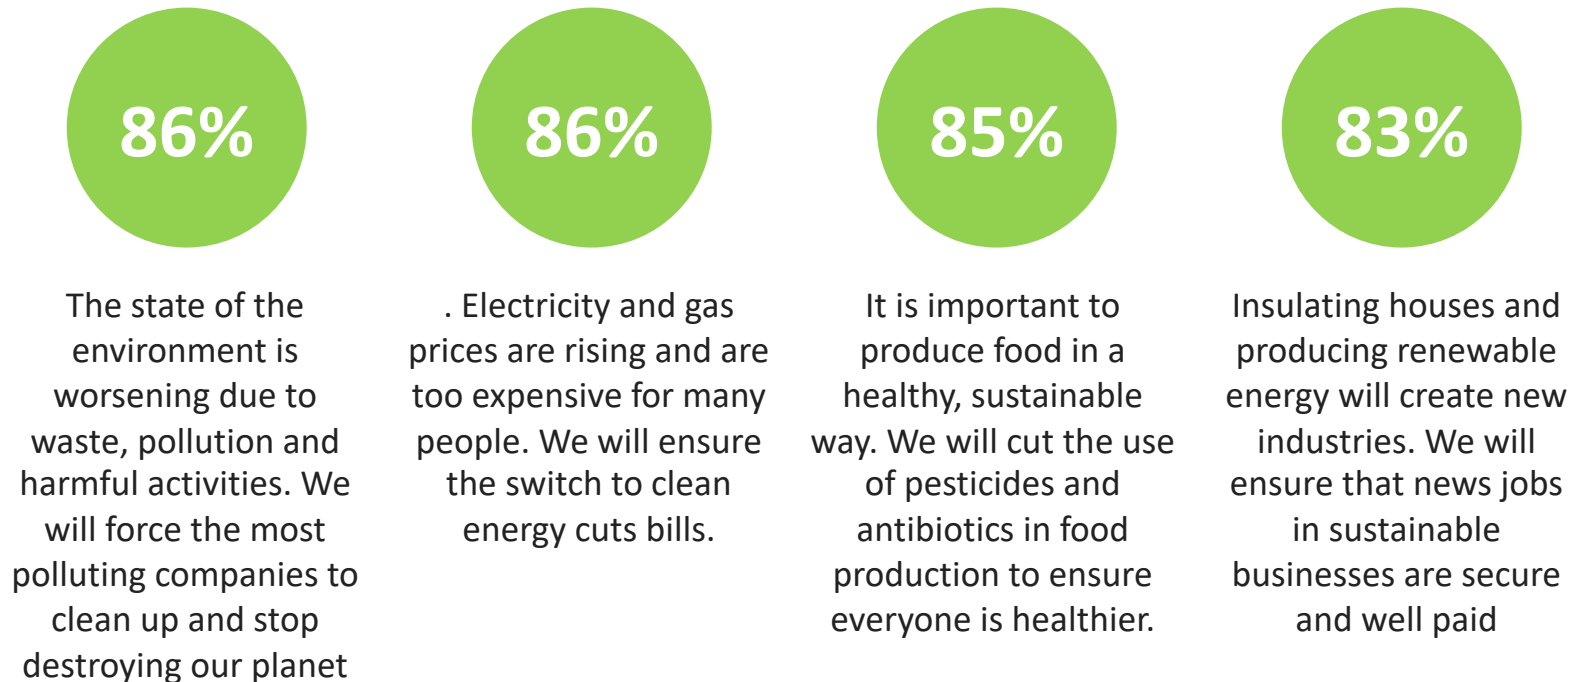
86%

The state of the environment is worsening due to waste, pollution and harmful activities. We will force the most polluting companies to clean up and stop destroying our planet

86%

. Electricity and gas prices are rising and are too expensive for many people. We will ensure the switch to clean energy cuts bills.

85%

It is important to produce food in a healthy, sustainable way. We will cut the use of pesticides and antibiotics in food production to ensure everyone is healthier.

83%

Insulating houses and producing renewable energy will create new industries. We will ensure that news jobs in sustainable businesses are secure and well paid